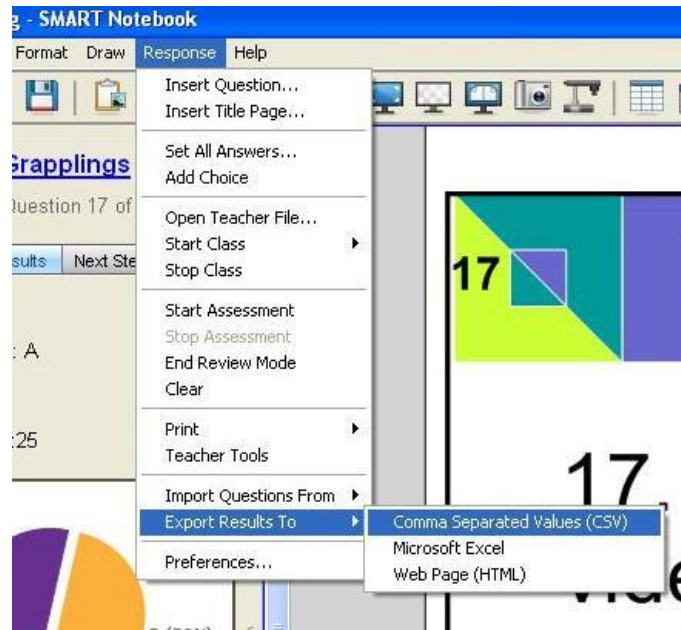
g - SMART Notebook

Format Draw Response Help

Insert Question...
Insert Title Page...

Set All Answers...
Add Choice

Open Teacher File...
Start Class
Stop Class

Start Assessment
Stop Assessment
End Review Mode
Clear

Print
Teacher Tools

Import Questions From
Export Results To

Preferences...

Comma Separated Values (CSV)
Microsoft Excel
Web Page (HTML)

Grapplings
Question 17 of

sults Next Ste

: A

:25

17

17

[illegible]